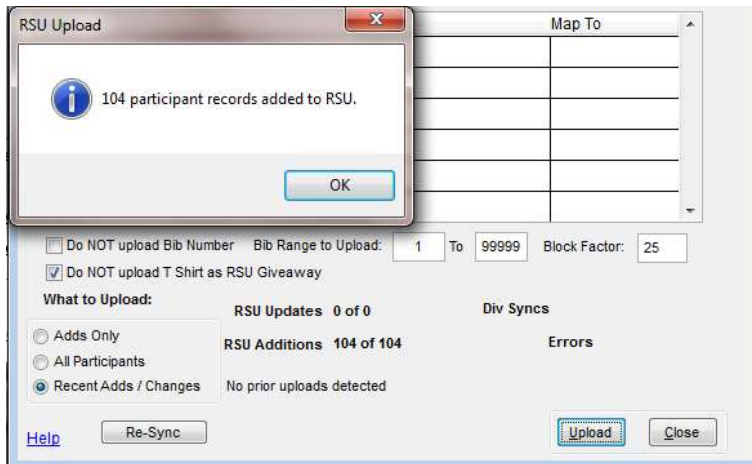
RSU Upload

104 participant records added to RSU.

OK

Map To

Do NOT upload Bib Number  Bib Range to Upload: 1 To 99999 Block Factor: 25

Do NOT upload T Shirt as RSU Giveaway

What to Upload:

Adds Only

All Participants

Recent Adds / Changes

RSU Updates 0 of 0

RSU Additions 104 of 104

No prior uploads detected

Div Syncs

Errors

Help

Re-Sync

Upload

Close